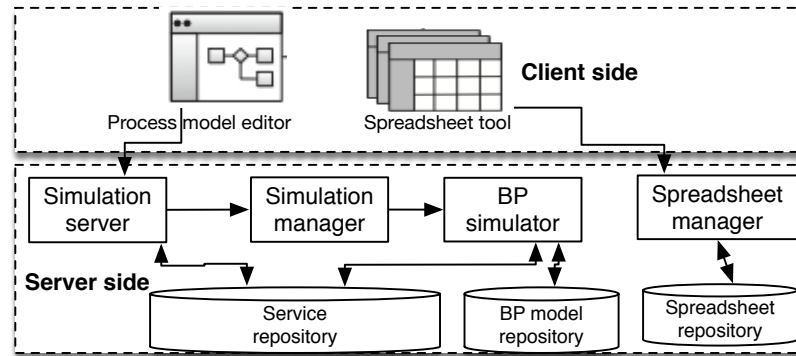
Client side

Process model editor

Spreadsheet tool

Simulation server

Simulation manager

BP simulator

Spreadsheet manager

Server side

Service repository

BP model repository

Spreadsheet repository